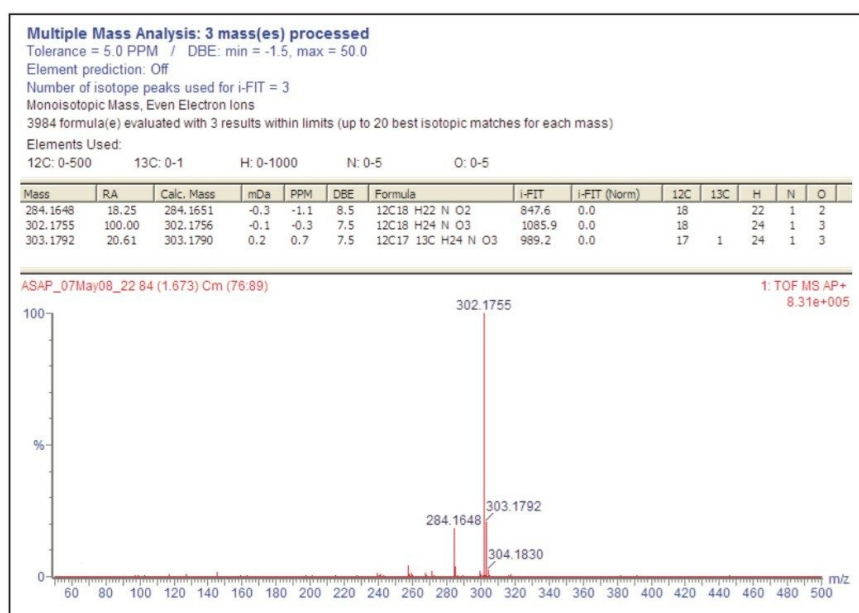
Multiple Mass Analysis: 3 mass(es) processed
Tolerance = 5.0 PPM / DBE: min = -1.5, max = 50.0
Element prediction: Off
Number of isotope peaks used for i-FIT = 3
Monoisotopic Mass, Even Electron Ions
3984 formula(e) evaluated with 3 results within limits (up to 20 best isotopic matches for each mass)
Elements Used:
12C: 0-500 13C: 0-1 H: 0-1000 N: 0-5 O: 0-5

| Mass | RA | Calc. Mass | mDa | PPM | DBE | Formula | i-FIT | i-FIT (Norm) | 12C | 13C | H | N | O |
|---|---|---|---|---|---|---|---|---|---|---|---|---|---|
| 284.1648 | 18.25 | 284.1651 | -0.3 | -1.1 | 8.5 | 12C18 H22 N O2 | 847.6 | 0.0 | 18 | | 22 | 1 | 2 |
| 302.1755 | 100.00 | 302.1756 | -0.1 | -0.3 | 7.5 | 12C18 H24 N O3 | 1085.9 | 0.0 | 18 | | 24 | 1 | 3 |
| 303.1792 | 20.61 | 303.1790 | 0.2 | 0.7 | 7.5 | 12C17 13C H24 N O3 | 989.2 | 0.0 | 17 | 1 | 24 | 1 | 3 |

ASAP_07May08_22 84 (1.673) Cm (76:89)
1: TOF MS AP+
8.31e+005
100
%
0
302.1755
303.1792
284.1648
304.1830
60 80 100 120 140 160 180 200 220 240 260 280 300 320 340 360 380 400 420 440 460 480 500
m/z